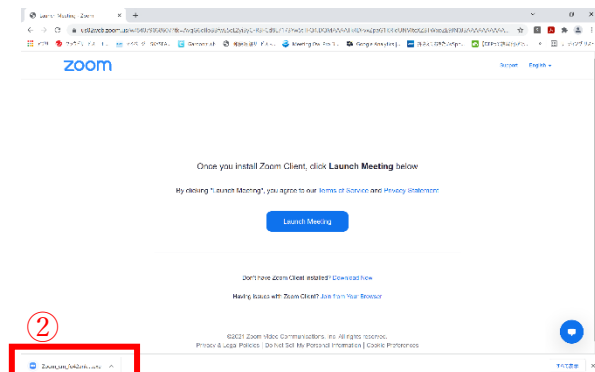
Launch Meeting - Zoom
us02web.zoom.us/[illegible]
zoom
Support English
Once you install Zoom Client, click Launch Meeting below
By clicking "Launch Meeting", you agree to our Terms of Service and Privacy Statement
Launch Meeting
Don't have Zoom Client installed? Download Now
Having issues with Zoom Client? Join from Your Browser
©2021 Zoom Video Communications, Inc. All rights reserved.
Privacy & Legal Policies | Do Not Sell My Personal Information | Cookie Preferences
②
Zoom_cm_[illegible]
すべて表示